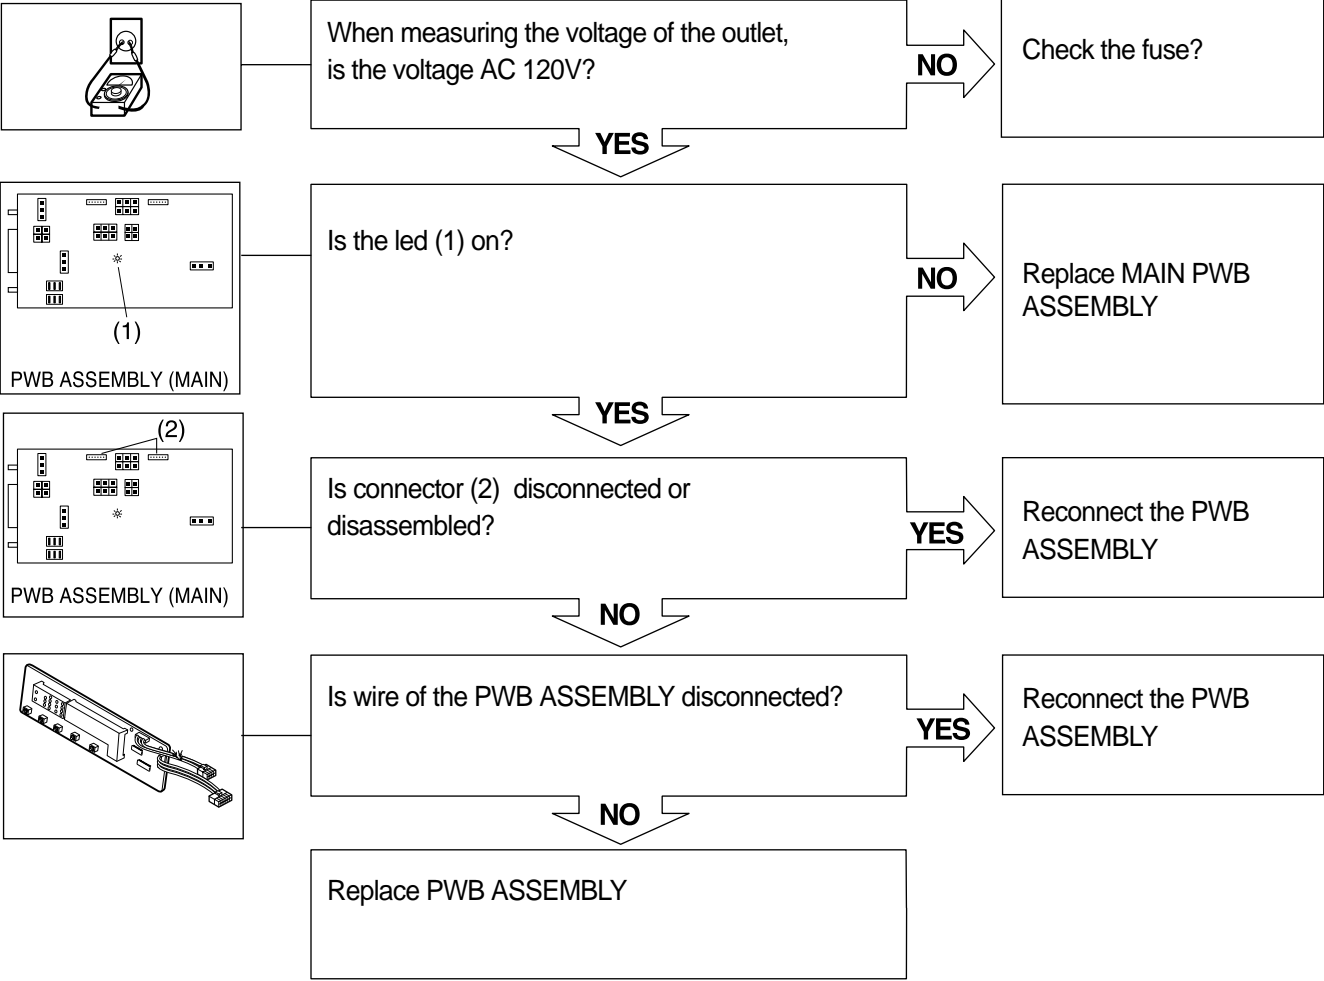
When measuring the voltage of the outlet, is the voltage AC 120V?

NO

Check the fuse?

YES

(1)

PWB ASSEMBLY (MAIN)

Is the led (1) on?

NO

Replace MAIN PWB ASSEMBLY

YES

(2)

PWB ASSEMBLY (MAIN)

Is connector (2) disconnected or disassembled?

YES

Reconnect the PWB ASSEMBLY

NO

Is wire of the PWB ASSEMBLY disconnected?

YES

Reconnect the PWB ASSEMBLY

NO

Replace PWB ASSEMBLY